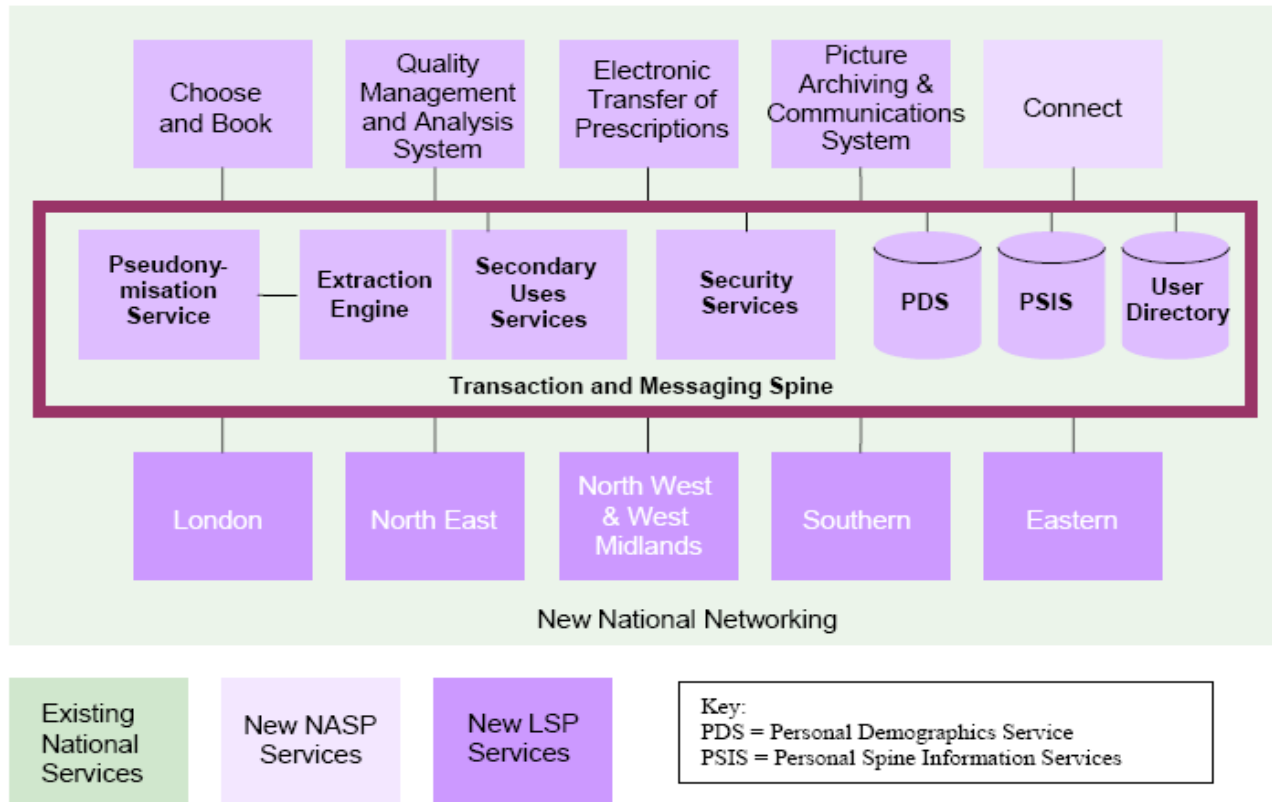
Choose and Book

Quality Management and Analysis System

Electronic Transfer of Prescriptions

Picture Archiving & Communications System

Connect

Pseudonymisation Service

Extraction Engine

Secondary Uses Services

Security Services

PDS

PSIS

User Directory

Transaction and Messaging Spine

London

North East

North West & West Midlands

Southern

Eastern

New National Networking

Existing National Services

New NASP Services

New LSP Services

Key:
PDS = Personal Demographics Service
PSIS = Personal Spine Information Services